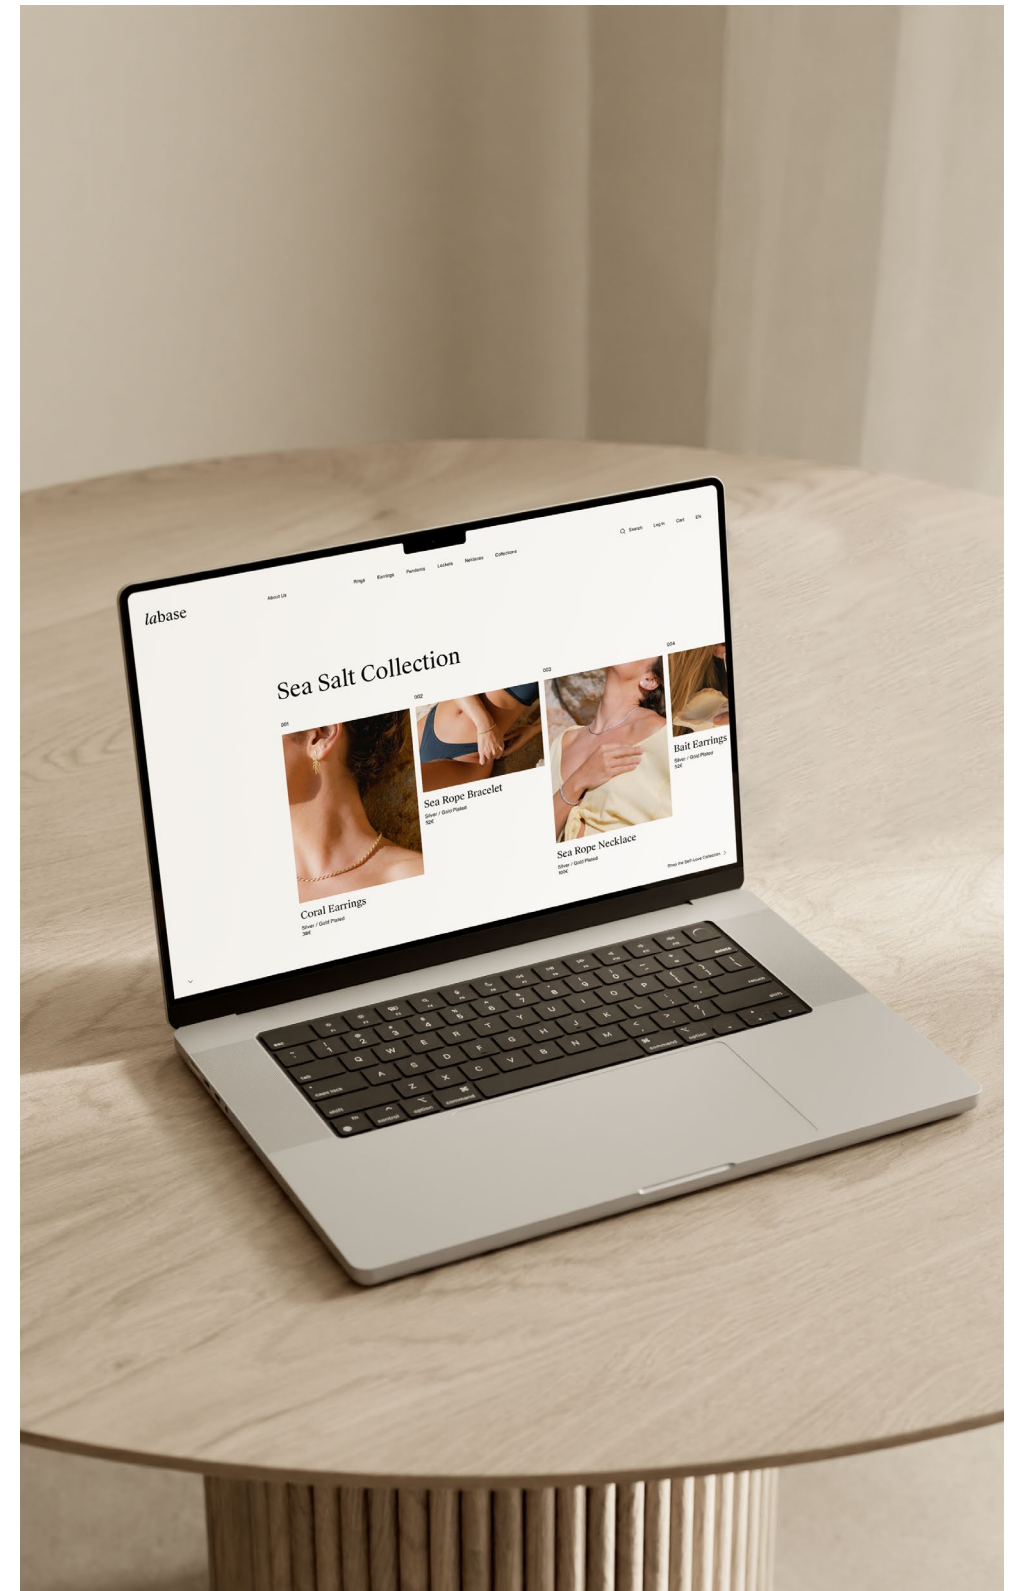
labase

About Us

Rings Earrings Pendants Lockets Necklaces Collections

Search Log In Cart EN

Sea Salt Collection

001

Coral Earrings

Silver / Gold Plated

38€

002

Sea Rope Bracelet

Silver / Gold Plated

52€

003

Sea Rope Necklace

Silver / Gold Plated

60€

004

Bait Earrings

Silver / Gold Plated

52€

Shop the Self-Love Collection